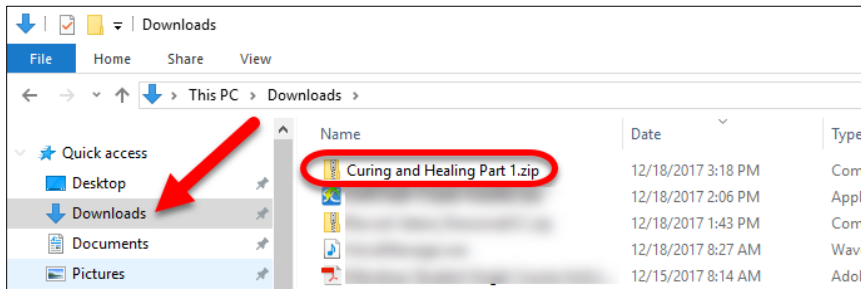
Downloads

File Home Share View

This PC > Downloads >

Quick access
Desktop
Downloads
Documents
Pictures

| Name | Date | Type |
|---|---|---|
| Curing and Healing Part 1.zip | 12/18/2017 3:18 PM | Com |
| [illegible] | 12/18/2017 2:06 PM | Appl |
| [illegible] | 12/18/2017 1:43 PM | Com |
| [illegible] | 12/18/2017 8:27 AM | Wav |
| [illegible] | 12/15/2017 8:14 AM | Adol |